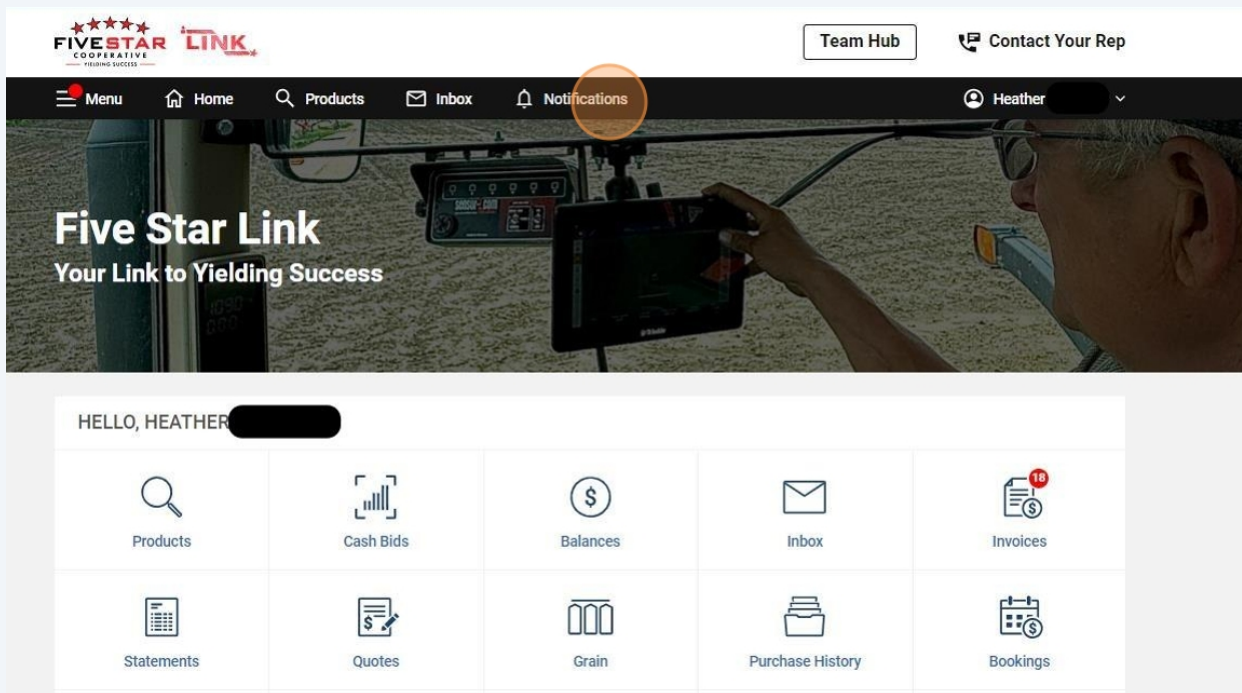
FIVESTAR COOPERATIVE YIELDING SUCCESS LINK

Team Hub

Contact Your Rep

Menu Home Products Inbox Notifications

Heather

Five Star Link
Your Link to Yielding Success

HELLO, HEATHER

Products
Cash Bids
Balances
Inbox
18
Invoices

Statements
Quotes
Grain
Purchase History
Bookings